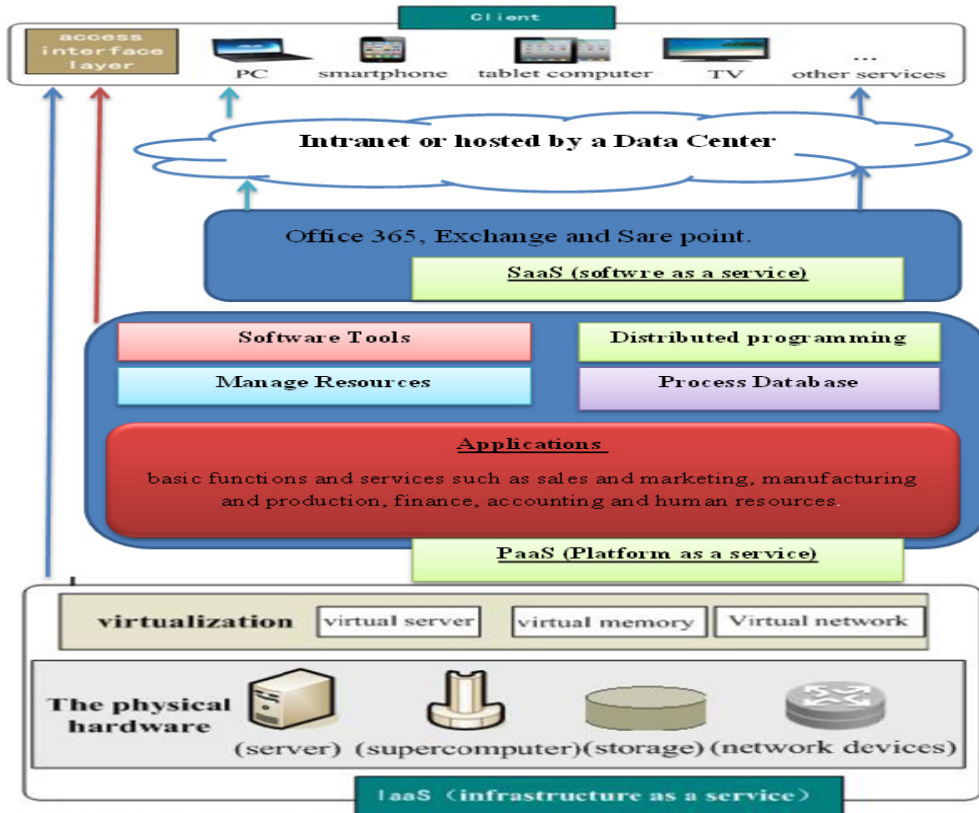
Client

access interface layer

PC

smartphone

tablet computer

TV

...
other services

Intranet or hosted by a Data Center

Office 365, Exchange and Sare point.

SaaS (softwre as a service)

Software Tools

Distributed programming

Manage Resources

Process Database

Applications

basic functions and services such as sales and marketing, manufacturing and production, finance, accounting and human resources.

PaaS (Platform as a service)

virtualization

virtual server

virtual memory

Virtual network

The physical hardware

(server)

(supercomputer)

(storage)

(network devices)

IaaS (infrastructure as a service)